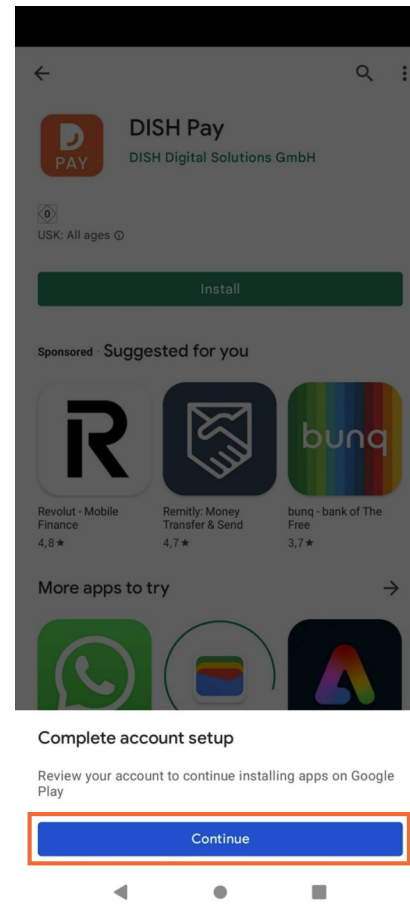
D PAY

DISH Pay
DISH Digital Solutions GmbH

0
USK: All ages ⓘ

Install

Sponsored · Suggested for you

R
Revolut - Mobile Finance
4,8★

Remitly: Money Transfer & Send
4,7★

bunq
bunq - bank of The Free
3,7★

More apps to try →

Complete account setup

Review your account to continue installing apps on Google Play

Continue